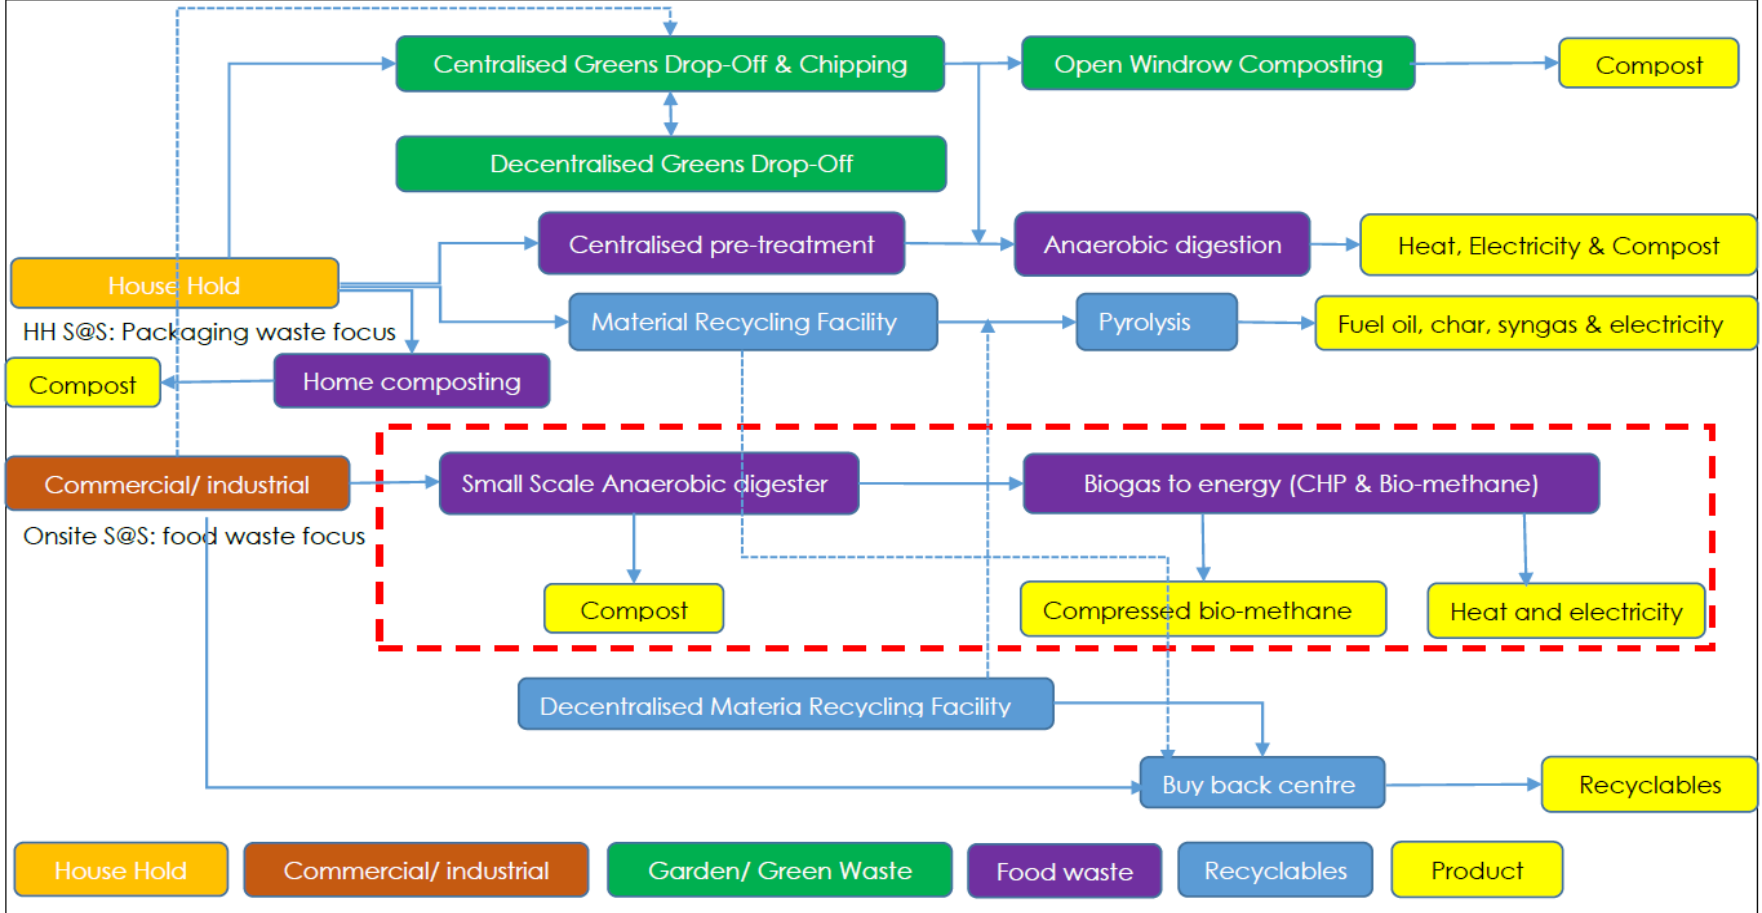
Centralised Greens Drop-Off & Chipping

Open Window Composting

Compost

Decentralised Greens Drop-Off

Centralised pre-treatment

Anaerobic digestion

Heat, Electricity & Compost

House Hold

Material Recycling Facility

Pyrolysis

Fuel oil, char, syngas & electricity

HH S@S: Packaging waste focus

Compost

Home composting

Commercial/ industrial

Small Scale Anaerobic digester

Biogas to energy (CHP & Bio-methane)

Onsite S@S: food waste focus

Compost

Compressed bio-methane

Heat and electricity

Decentralised Materia Recycling Facility

Buy back centre

Recyclables

House Hold

Commercial/ industrial

Garden/ Green Waste

Food waste

Recyclables

Product